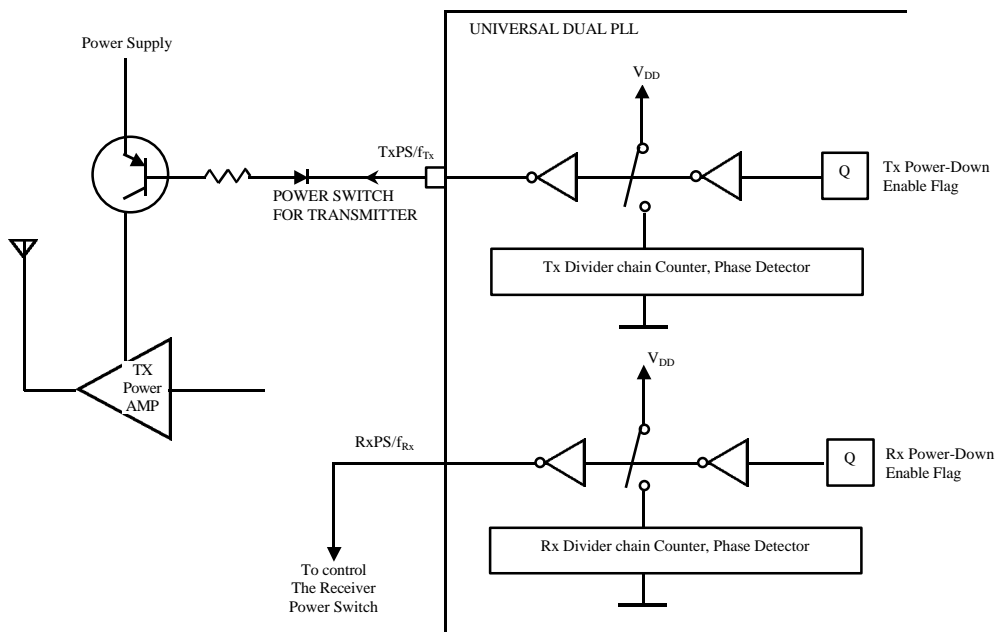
UNIVERSAL DUAL PLL

Power Supply

$V_{DD}$

$TxPS/f_{Tx}$

Q

Tx Power-Down Enable Flag

POWER SWITCH FOR TRANSMITTER

Tx Divider chain Counter, Phase Detector

$V_{DD}$

TX Power AMP

$RxPS/f_{Rx}$

Q

Rx Power-Down Enable Flag

Rx Divider chain Counter, Phase Detector

To control The Receiver Power Switch